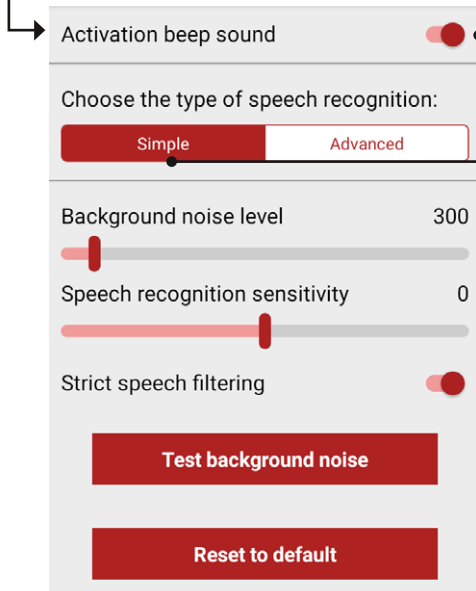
Activation beep sound

Choose the type of speech recognition:

Simple

Advanced

Background noise level

300

Speech recognition sensitivity

0

Strict speech filtering

Test background noise

Reset to default